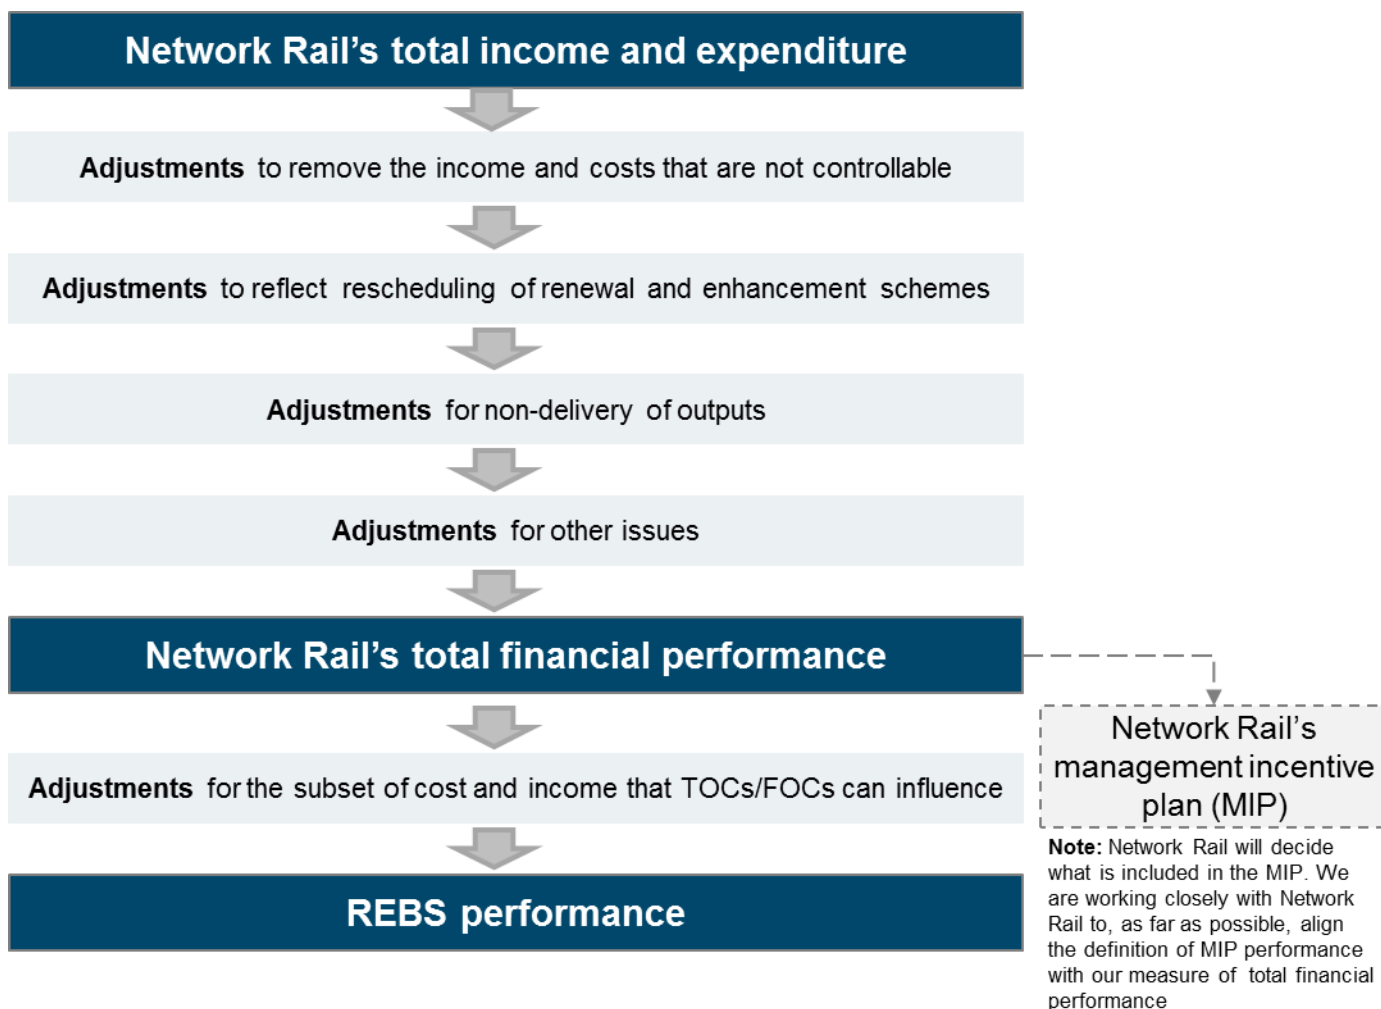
Network Rail's total income and expenditure

Adjustments to remove the income and costs that are not controllable

Adjustments to reflect rescheduling of renewal and enhancement schemes

Adjustments for non-delivery of outputs

Adjustments for other issues

Network Rail's total financial performance

Adjustments for the subset of cost and income that TOCs/FOCs can influence

REBS performance

Network Rail's management incentive plan (MIP)

Note: Network Rail will decide what is included in the MIP. We are working closely with Network Rail to, as far as possible, align the definition of MIP performance with our measure of total financial performance